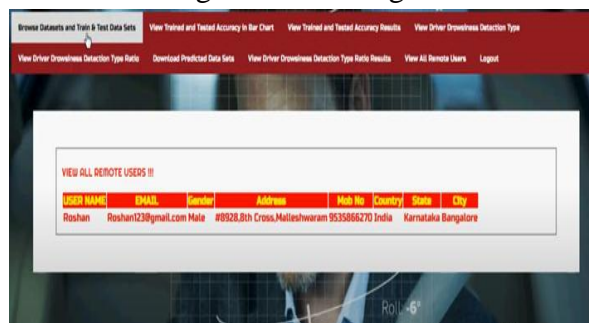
Browse Datasets and Train & Test Data Sets
View Trained and Tested Accuracy in Bar Chart
View Trained and Tested Accuracy Results
View Driver Drowsiness Detection Type
View Driver Drowsiness Detection Type Ratio
Download Predicted Data Sets
View Driver Drowsiness Detection Type Ratio Results
View All Remote Users
Logout

VIEW ALL REMOTE USERS !!!

| USER NAME | EMAIL | Gender | Address | Mob No | Country | State | City |
|---|---|---|---|---|---|---|---|
| Roshan | Roshan123@gmail.com | Male | #8928,8th Cross,Malleshwaram | 9535866270 | India | Karnataka | Bangalore |

Roll: -6°